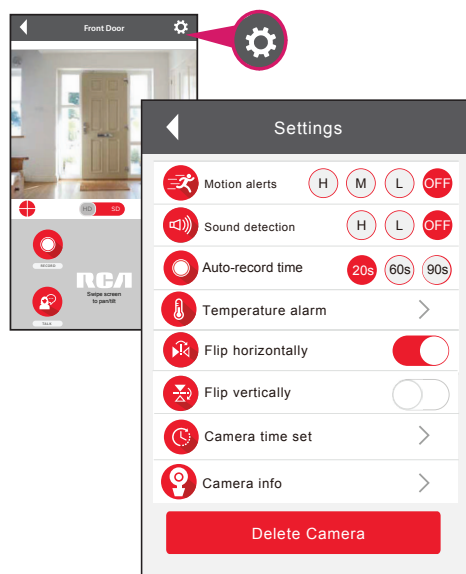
Front Door

HD SD

RECORD

TALK

RCA

Swipe screen to pan/tilt

Settings

Motion alerts H M L OFF

Sound detection H L OFF

Auto-record time 20s 60s 90s

Temperature alarm

Flip horizontally

Flip vertically

Camera time set

Camera info

Delete Camera